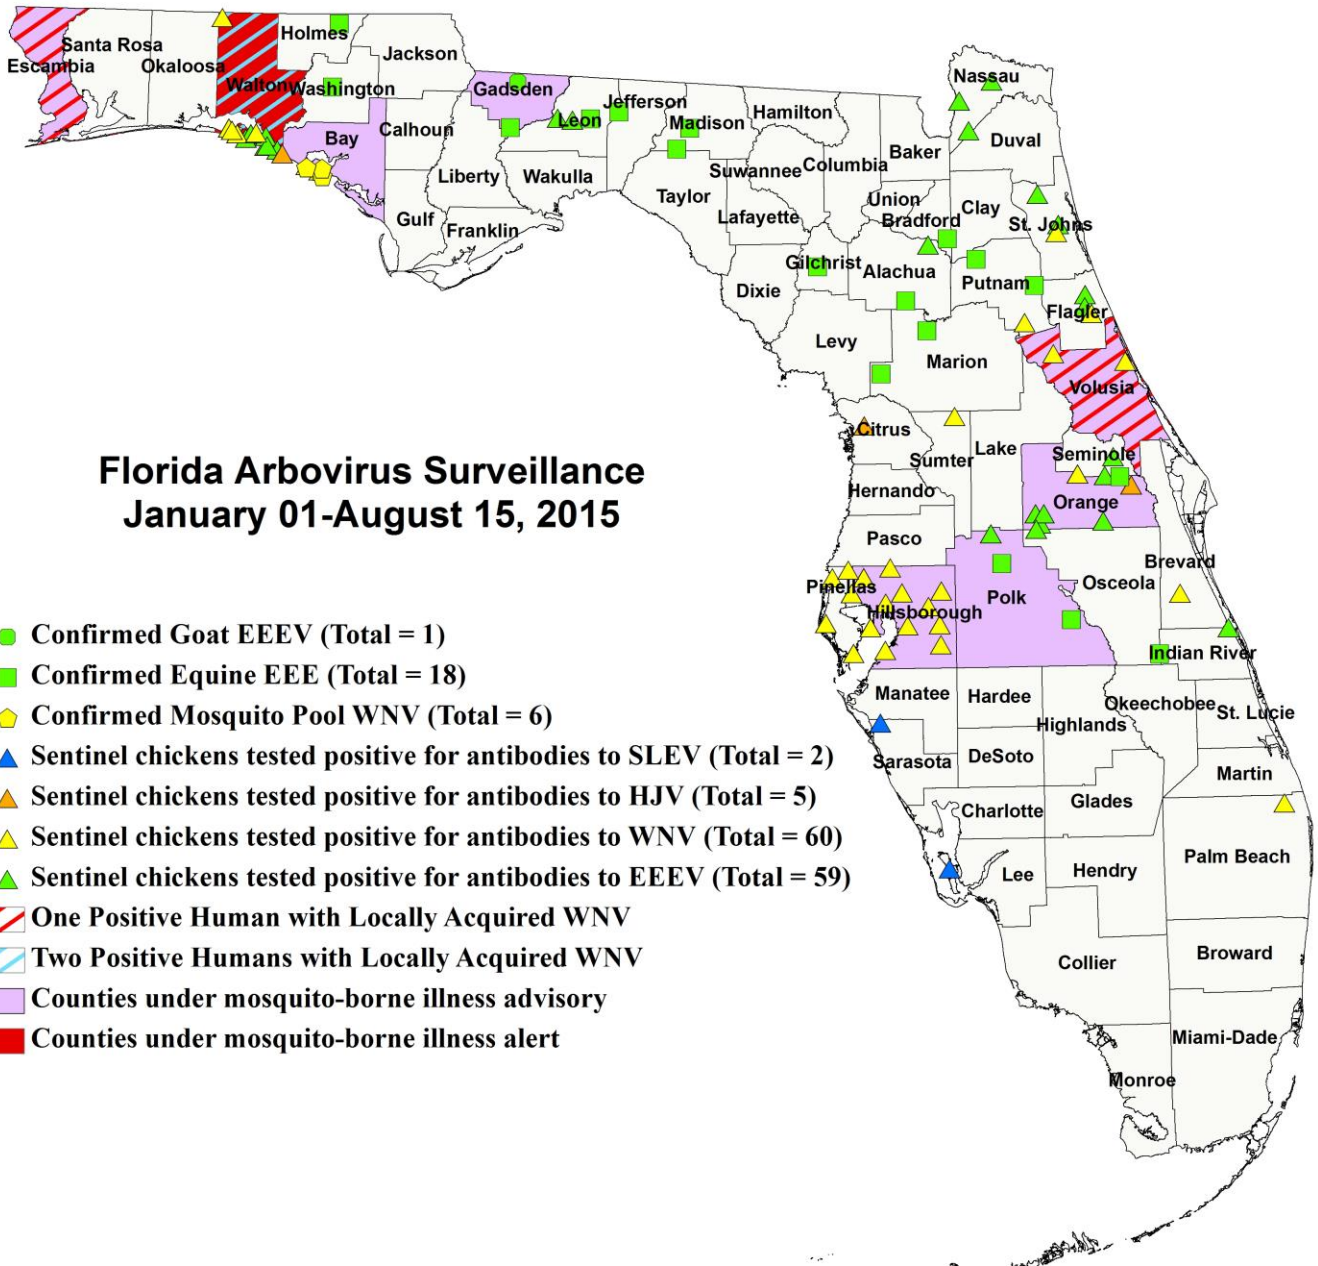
Santa Rosa
Escambia
Okaloosa
Holmes
Jackson
Walton
Washington
Gadsden
Jefferson
Leon
Madison
Hamilton
Nassau
Duval
Baker
Columbia
Suwannee
Bay
Calhoun
Liberty
Wakulla
Taylor
Lafayette
Union
Bradford
Clay
St. Johns
Gulf
Franklin
Gilchrist
Alachua
Putnam
Dixie
Flagler
Levy
Marion
Volusia
Citrus
Sumter
Lake
Seminole
Hernando
Orange
Pasco
Brevard
Pinellas
Osceola
Polk
Hillsborough
Indian River
Manatee
Hardee
Okeechobee
St. Lucie
Highlands
Sarasota
DeSoto
Martin
Charlotte
Glades
Palm Beach
Lee
Hendry
Broward
Collier
Miami-Dade
Monroe

Florida Arbovirus Surveillance
January 01-August 15, 2015

Confirmed Goat EEEV (Total = 1)
Confirmed Equine EEE (Total = 18)
Confirmed Mosquito Pool WNV (Total = 6)
Sentinel chickens tested positive for antibodies to SLEV (Total = 2)
Sentinel chickens tested positive for antibodies to HJV (Total = 5)
Sentinel chickens tested positive for antibodies to WNV (Total = 60)
Sentinel chickens tested positive for antibodies to EEEV (Total = 59)
One Positive Human with Locally Acquired WNV
Two Positive Humans with Locally Acquired WNV
Counties under mosquito-borne illness advisory
Counties under mosquito-borne illness alert